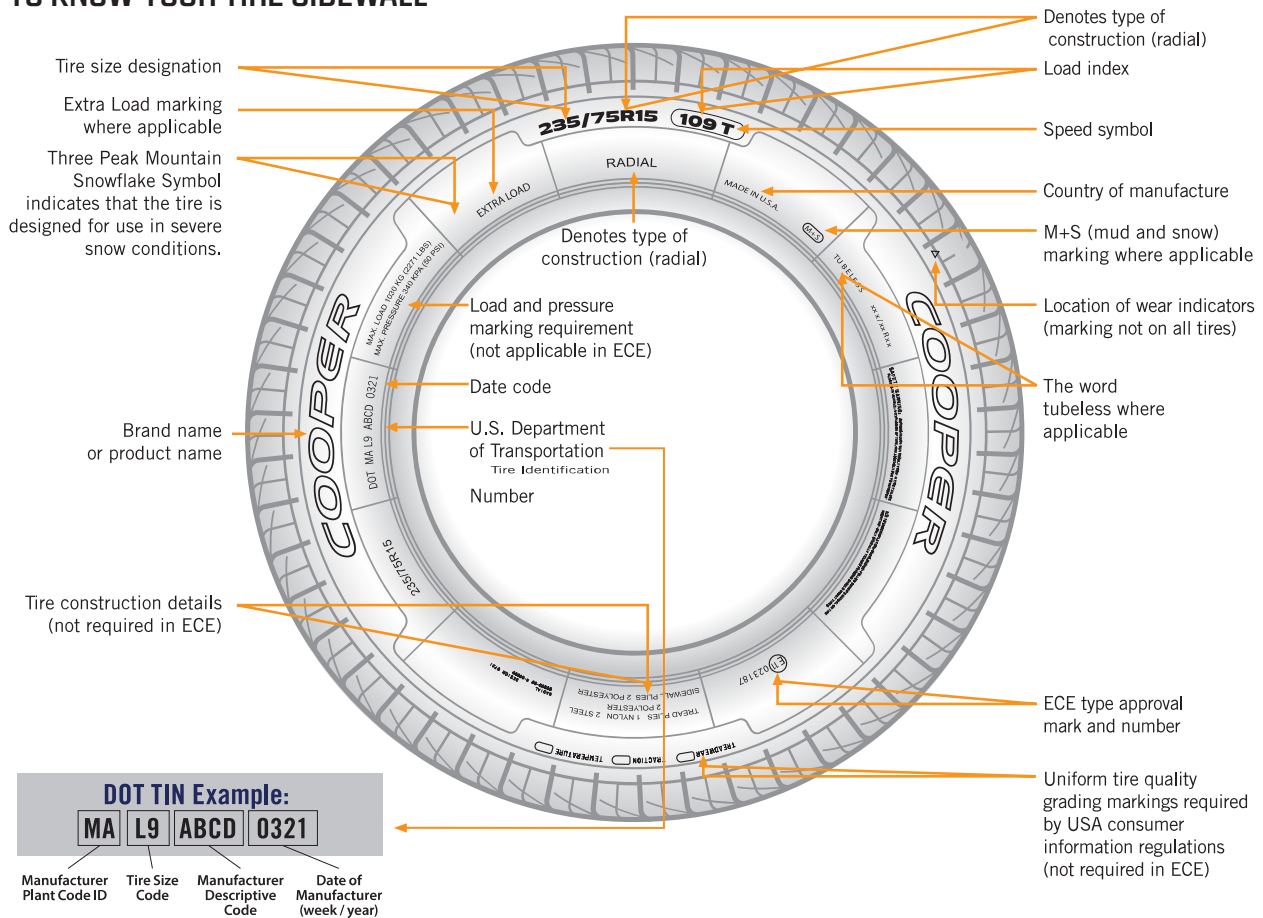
TO KNOW YOUR TIRE SIDEWALL

Tire size designation

Extra Load marking where applicable

Three Peak Mountain Snowflake Symbol indicates that the tire is designed for use in severe snow conditions.

Brand name or product name

Tire construction details (not required in ECE)

Denotes type of construction (radial)

Load index

Speed symbol

Country of manufacture

M+S (mud and snow) marking where applicable

Location of wear indicators (marking not on all tires)

The word tubeless where applicable

ECE type approval mark and number

Uniform tire quality grading markings required by USA consumer information regulations (not required in ECE)

235/75R15 109 T

RADIAL

EXTRA LOAD

MADE IN U.S.A.

M+S

TUBELESS

Denotes type of construction (radial)

MAX. LOAD 1030 KG (2271 LBS) MAX. PRESSURE 340 KPA (50 PSI)

Load and pressure marking requirement (not applicable in ECE)

DOT MA L9 ABCD 0321

Date code

U.S. Department of Transportation Tire Identification Number

COOPER

COOPER

235/75R15

E1 023187

TREAD PLIES 1 NYLON 2 STEEL 2 POLYESTER SIDEWALL PLIES 2 POLYESTER

TREADWEAR TRACTION TEMPERATURE

DOT TIN Example:

MA L9 ABCD 0321

Manufacturer Plant Code ID

Tire Size Code

Manufacturer Descriptive Code

Date of Manufacturer (week / year)